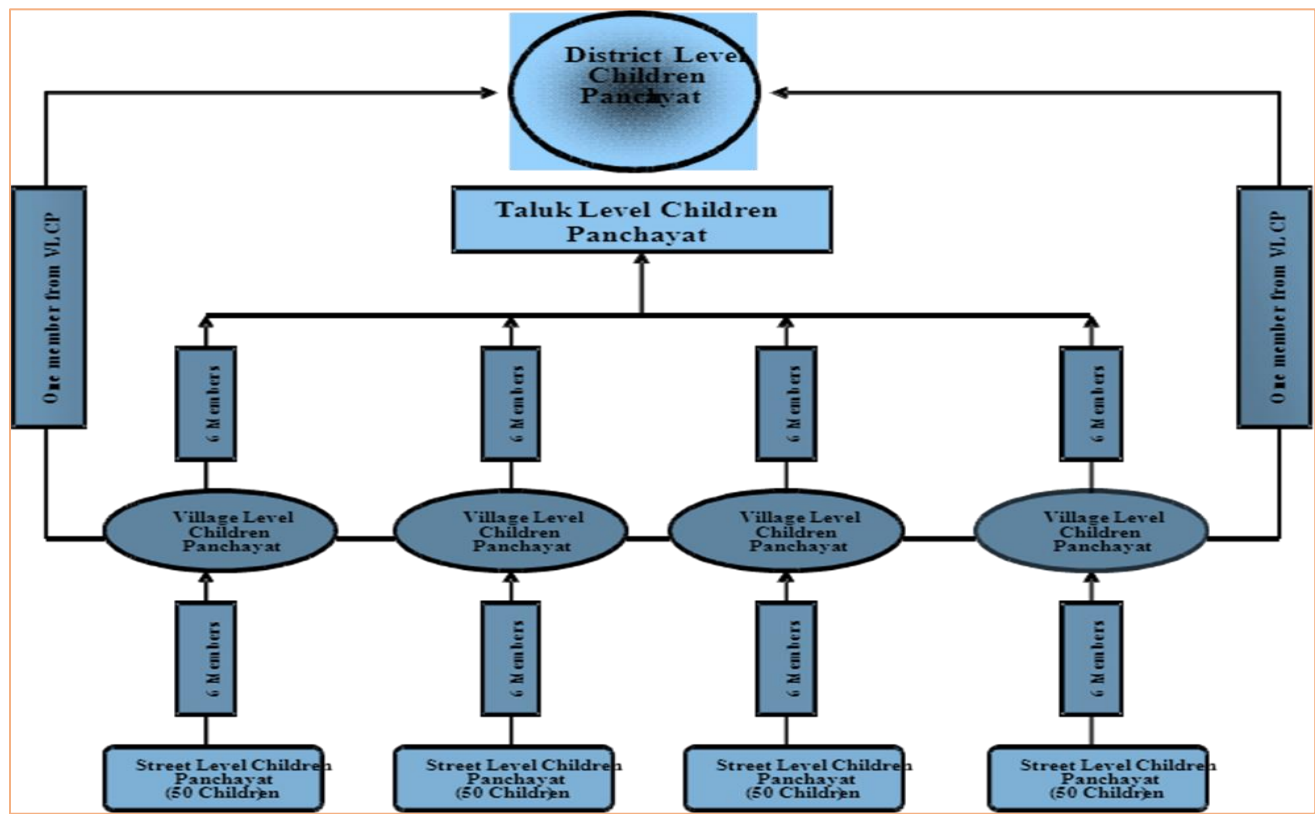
District Level Children Panchayat

One member from VLCP

Taluk Level Children Panchayat

One member from VLCP

6 Members

6 Members

6 Members

6 Members

Village Level Children Panchayat

Village Level Children Panchayat

Village Level Children Panchayat

Village Level Children Panchayat

6 Members

6 Members

6 Members

6 Members

Street Level Children Panchayat (50 Children)

Street Level Children Panchayat (50 Children)

Street Level Children Panchayat (50 Children)

Street Level Children Panchayat (50 Children)